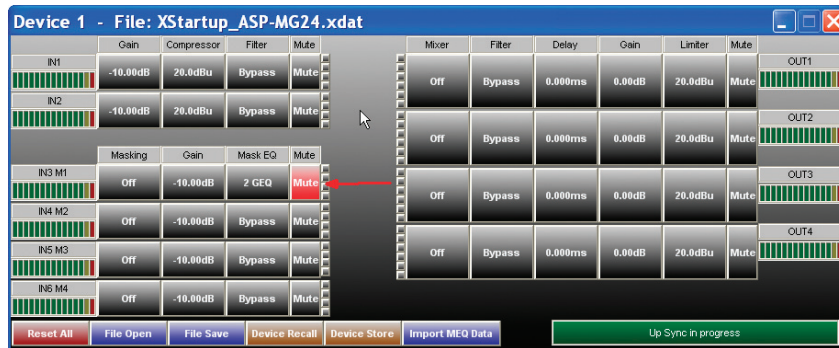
Device 1 - File: XStartup_ASP-MG24.xdat

| | Gain | Compressor | Filter | Mute |
|---|---|---|---|---|
| IN1 | -10.00dB | 20.0dBu | Bypass | Mute |
| IN2 | -10.00dB | 20.0dBu | Bypass | Mute |

| | Masking | Gain | Mask EQ | Mute |
|---|---|---|---|---|
| IN3 M1 | Off | -10.00dB | 2 GEQ | Mute |
| IN4 M2 | Off | -10.00dB | Bypass | Mute |
| IN5 M3 | Off | -10.00dB | Bypass | Mute |
| IN6 M4 | Off | -10.00dB | Bypass | Mute |

| Mixer | Filter | Delay | Gain | Limiter | Mute | |
|---|---|---|---|---|---|---|
| Off | Bypass | 0.000ms | 0.00dB | 20.0dBu | Mute | OUT1 |
| Off | Bypass | 0.000ms | 0.00dB | 20.0dBu | Mute | OUT2 |
| Off | Bypass | 0.000ms | 0.00dB | 20.0dBu | Mute | OUT3 |
| Off | Bypass | 0.000ms | 0.00dB | 20.0dBu | Mute | OUT4 |

Reset All | File Open | File Save | Device Recall | Device Store | Import MEQ Data

Up Sync in progress